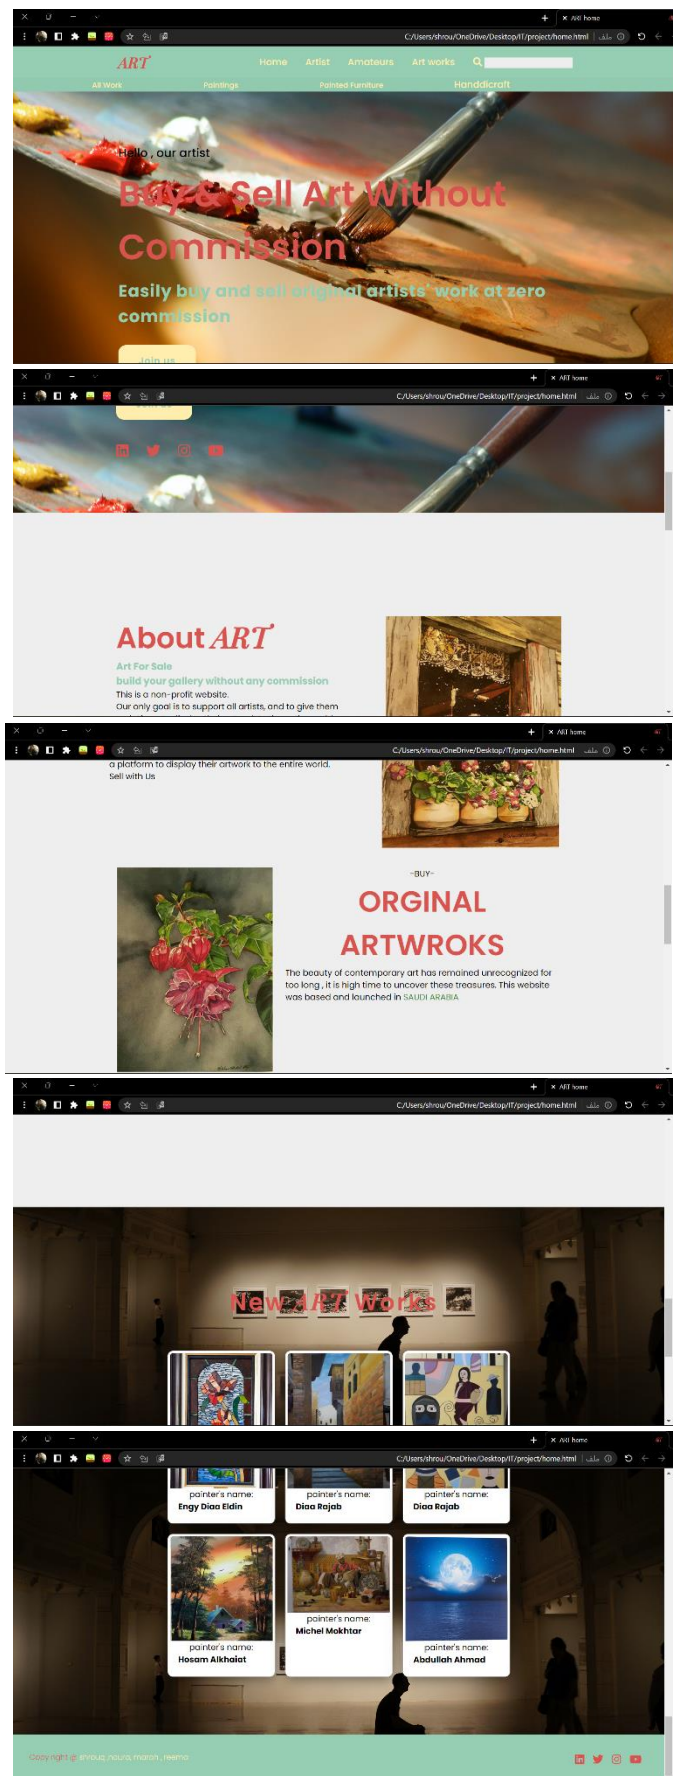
ART home

C:/Users/shrou/OneDrive/Desktop/IT/project/home.html ملف

ART

Home Artist Amateurs Art works

All Work Paintings Painted Furniture Handdicraft

Hello , our artist

Buy & Sell Art Without Commission

Easily buy and sell original artists' work at zero commission

Join us

ART home

C:/Users/shrou/OneDrive/Desktop/IT/project/home.html ملف

About ART

Art For Sale

build your gallery without any commission

This is a non-profit website.

Our only goal is to support all artists, and to give them

ART home

C:/Users/shrou/OneDrive/Desktop/IT/project/home.html ملف

a platform to display their artwork to the entire world.

Sell with Us

-BUY-

ORGINAL ARTWROKS

The beauty of contemporary art has remained unrecognized for too long , it is high time to uncover these treasures. This website was based and launched in SAUDI ARABIA

ART home

C:/Users/shrou/OneDrive/Desktop/IT/project/home.html ملف

New ART Works

ART home

C:/Users/shrou/OneDrive/Desktop/IT/project/home.html ملف

painter's name:
Engy Diaa Eldin

painter's name:
Diaa Rajab

painter's name:
Diaa Rajab

painter's name:
Hosam Alkhaiat

painter's name:
Michel Mokhtar

painter's name:
Abdullah Ahmad

Copy right @ shrouq ,noura, maram , reema